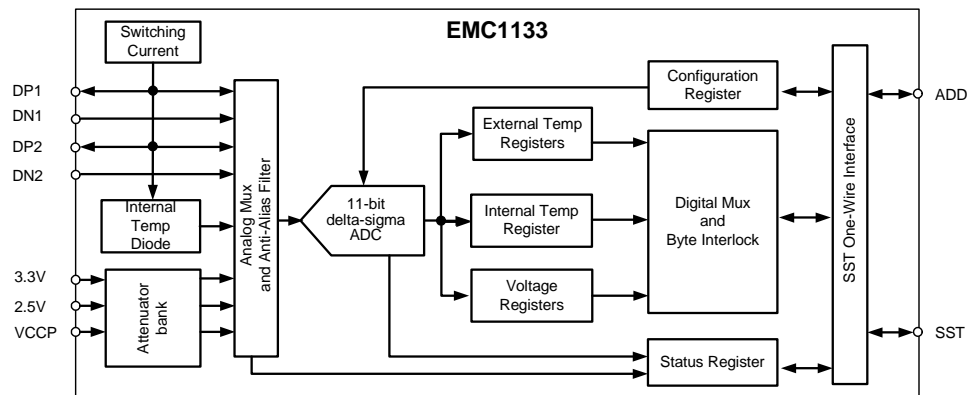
EMC1133

Switching Current

DP1
DN1
DP2
DN2

Internal Temp Diode

3.3V
2.5V
VCCP

Attenuator bank

Analog Mux and Anti-Alias Filter

11-bit delta-sigma ADC

Configuration Register

External Temp Registers

Internal Temp Register

Voltage Registers

Digital Mux and Byte Interlock

Status Register

SST One-Wire Interface

ADD

SST